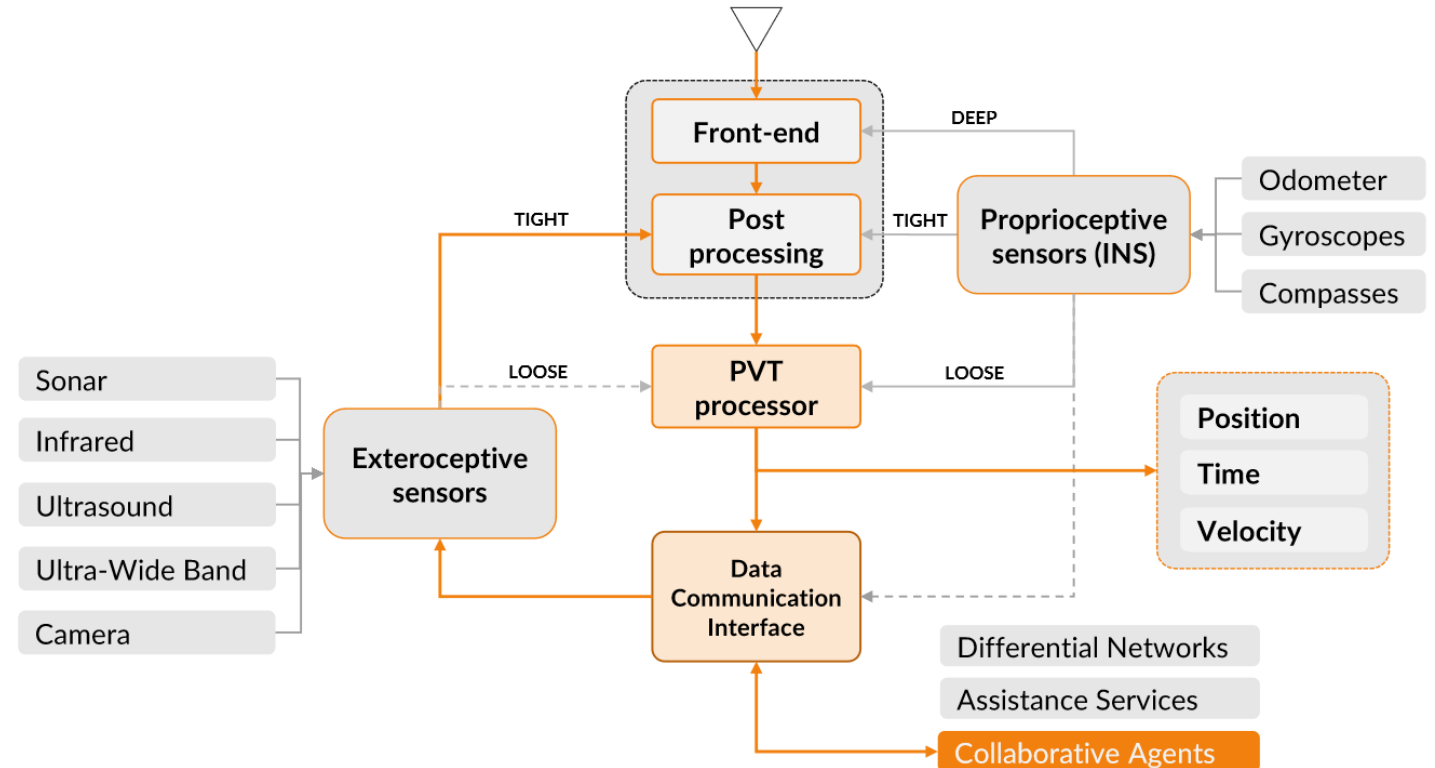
Front-end

DEEP

Post processing

TIGHT

TIGHT

Proprioceptive sensors (INS)

Odometer

Gyroscopes

Compasses

Sonar

Infrared

Ultrasound

Ultra-Wide Band

Camera

LOOSE

PVT processor

LOOSE

Exteroceptive sensors

Position

Time

Velocity

Data Communication Interface

Differential Networks

Assistance Services

Collaborative Agents